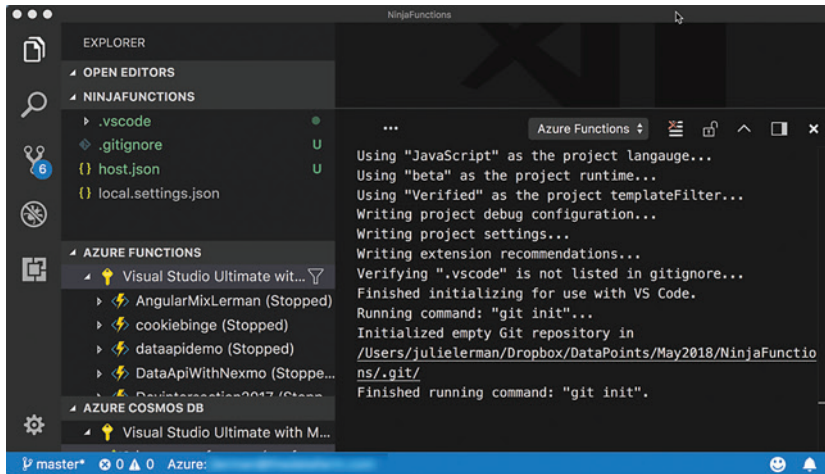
NinjaFunctions

EXPLORER
OPEN EDITORS
NINJAFUNCTIONS
.vscode
.gitignore U
{} host.json U
{} local.settings.json

AZURE FUNCTIONS
Visual Studio Ultimate wit...
AngularMixLerman (Stopped)
cookiebinge (Stopped)
dataapidemo (Stopped)
DataApiWithNexmo (Stoppe...
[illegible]
AZURE COSMOS DB
Visual Studio Ultimate with M...

6

...
Azure Functions

Using "JavaScript" as the project langauge...
Using "beta" as the project runtime...
Using "Verified" as the project templateFilter...
Writing project debug configuration...
Writing project settings...
Writing extension recommendations...
Verifying ".vscode" is not listed in gitignore...
Finished initializing for use with VS Code.
Running command: "git init"...
Initialized empty Git repository in /Users/julielerman/Dropbox/DataPoints/May2018/NinjaFunctions/.git/
Finished running command: "git init".

master* 0 0 Azure: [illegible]